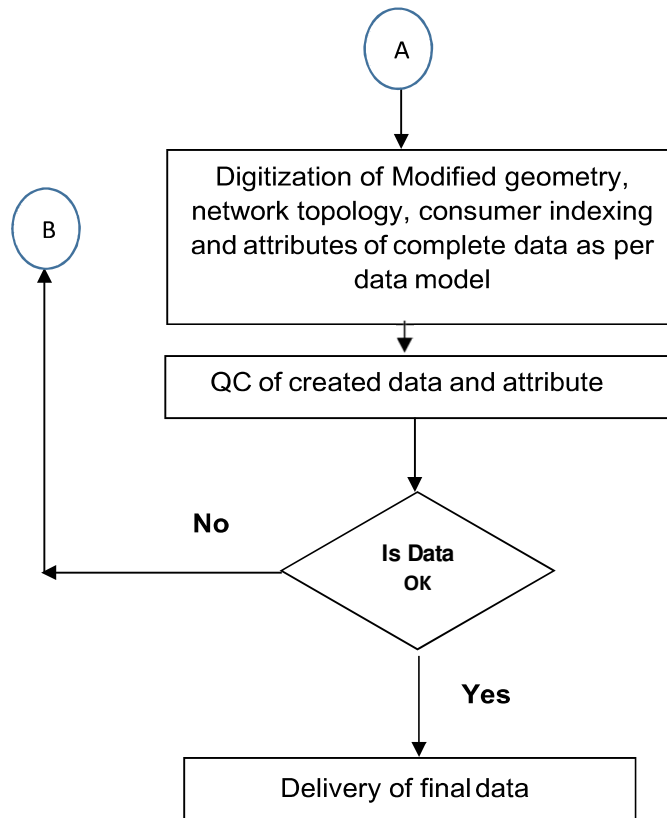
A

B

Digitization of Modified geometry, network topology, consumer indexing and attributes of complete data as per data model

QC of created data and attribute

No

Is Data OK

Yes

Delivery of final data